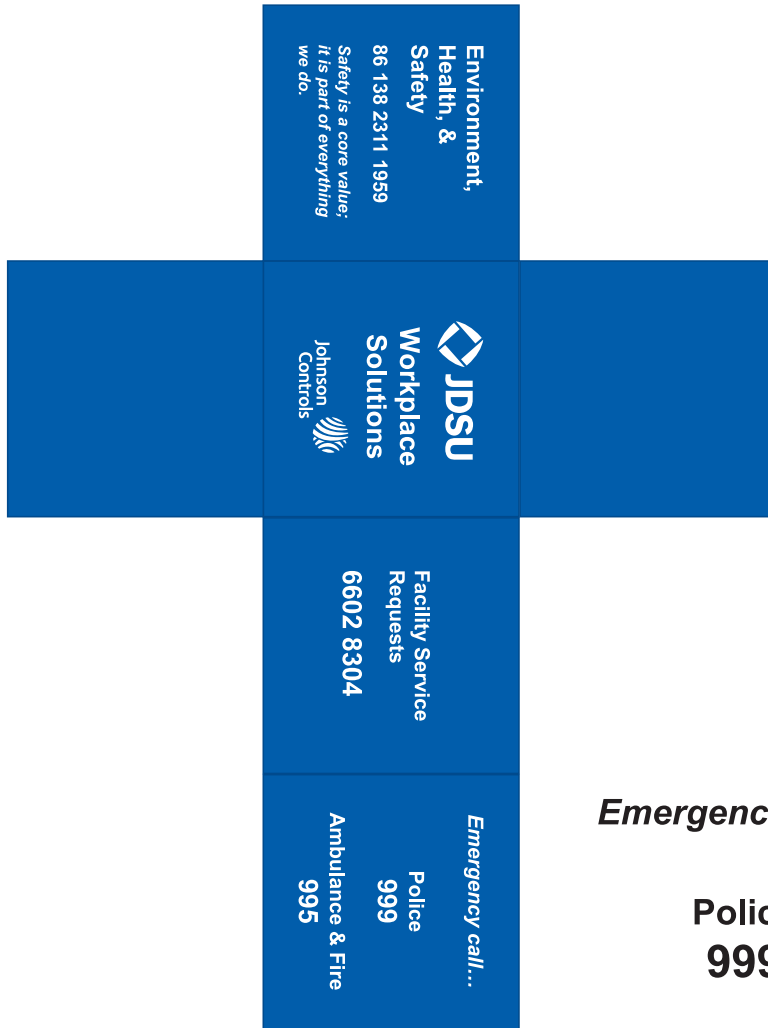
Environment, Health, & Safety
86 138 2311 1959
Safety is a core value; it is part of everything we do.

JDSU
Workplace Solutions
Johnson Controls

Facility Service Requests
6602 8304

Emergency call…
Police
999
Ambulance & Fire
995

Emergenc

Polic
999